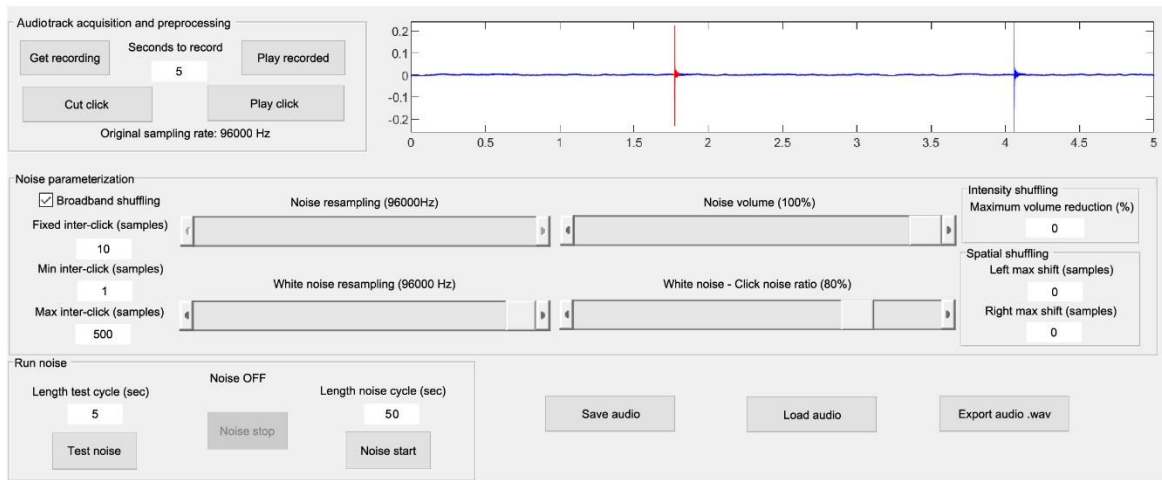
Audiotrack acquisition and preprocessing

Get recording

Seconds to record

5

Play recorded

Cut click

Play click

Original sampling rate: 96000 Hz

0.2
0.1
0
-0.1
-0.2
0 0.5 1 1.5 2 2.5 3 3.5 4 4.5 5

Noise parameterization

Broadband shuffling

Fixed inter-click (samples)

10

Min inter-click (samples)

1

Max inter-click (samples)

500

Noise resampling (96000Hz)

Noise volume (100%)

White noise resampling (96000 Hz)

White noise - Click noise ratio (80%)

Intensity shuffling

Maximum volume reduction (%)

0

Spatial shuffling

Left max shift (samples)

0

Right max shift (samples)

0

Run noise

Length test cycle (sec)

5

Test noise

Noise OFF

Noise stop

Length noise cycle (sec)

50

Noise start

Save audio

Load audio

Export audio .wav